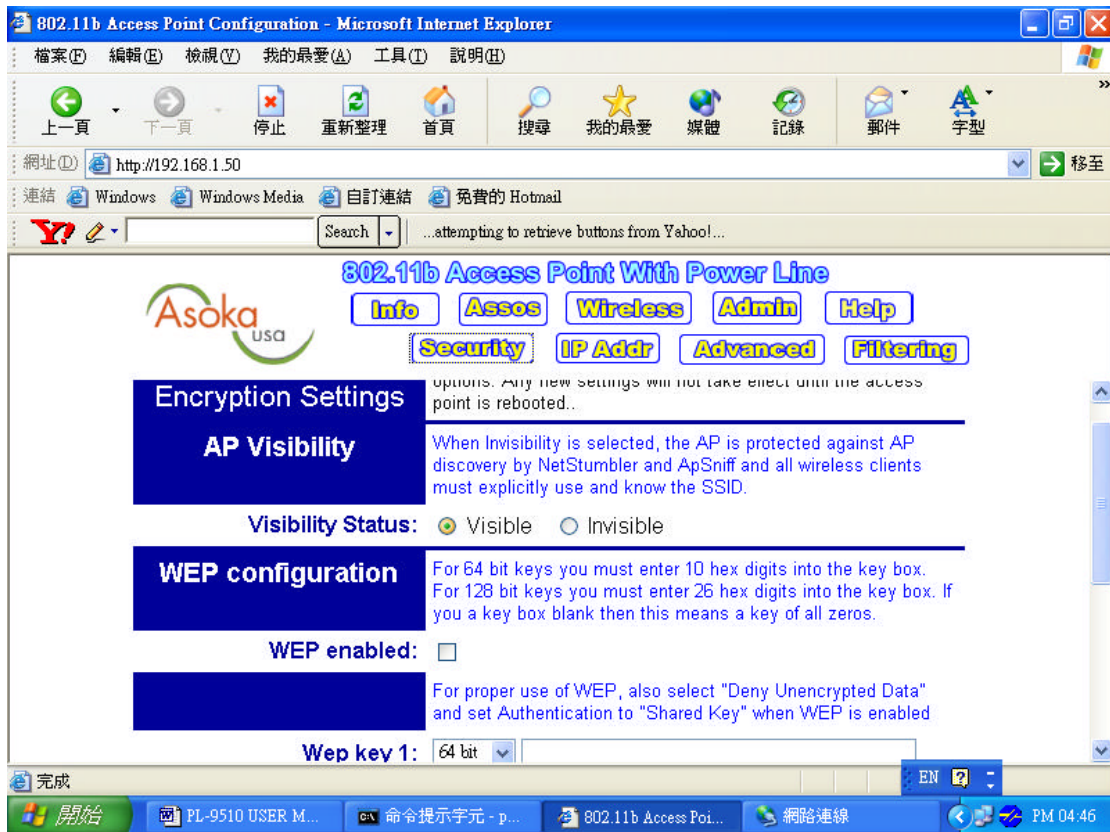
802.11b Access Point Configuration - Microsoft Internet Explorer

檔案(F) 編輯(E) 檢視(V) 我的最愛(A) 工具(T) 說明(H)

上一頁 下一頁 停止 重新整理 首頁 搜尋 我的最愛 媒體 記錄 郵件 字型

網址(D) http://192.168.1.50 移至

連結 Windows Windows Media 自訂連結 免費的 Hotmail

Search ...attempting to retrieve buttons from Yahoo!...

Asoka usa

802.11b Access Point With Power Line

Info Assos Wireless Admin Help

Security IP Addr Advanced Filtering

Encryption Settings

options. Any new settings will not take effect until the access point is rebooted..

AP Visibility

When Invisibility is selected, the AP is protected against AP discovery by NetStumbler and ApSniff and all wireless clients must explicitly use and know the SSID.

Visibility Status: Visible Invisible

WEP configuration

For 64 bit keys you must enter 10 hex digits into the key box. For 128 bit keys you must enter 26 hex digits into the key box. If you a key box blank then this means a key of all zeros.

WEP enabled:

For proper use of WEP, also select "Deny Unencrypted Data" and set Authentication to "Shared Key" when WEP is enabled

Wep key 1: 64 bit

完成

EN

開始 PL-9510 USER M... 命令提示字元 - p... 802.11b Access Poi... 網路連線 PM 04:46